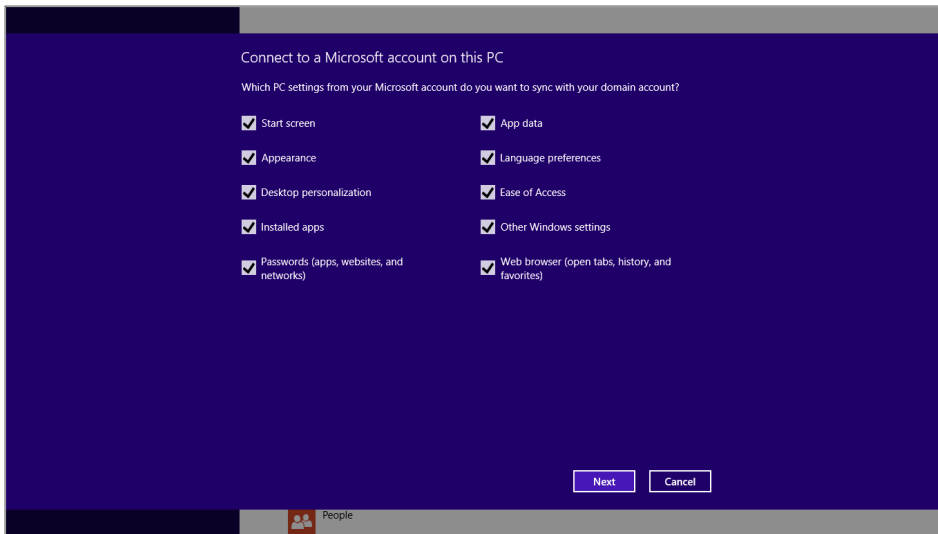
Connect to a Microsoft account on this PC

Which PC settings from your Microsoft account do you want to sync with your domain account?

Start screen

Appearance

Desktop personalization

Installed apps

Passwords (apps, websites, and networks)

App data

Language preferences

Ease of Access

Other Windows settings

Web browser (open tabs, history, and favorites)

Next

Cancel

People